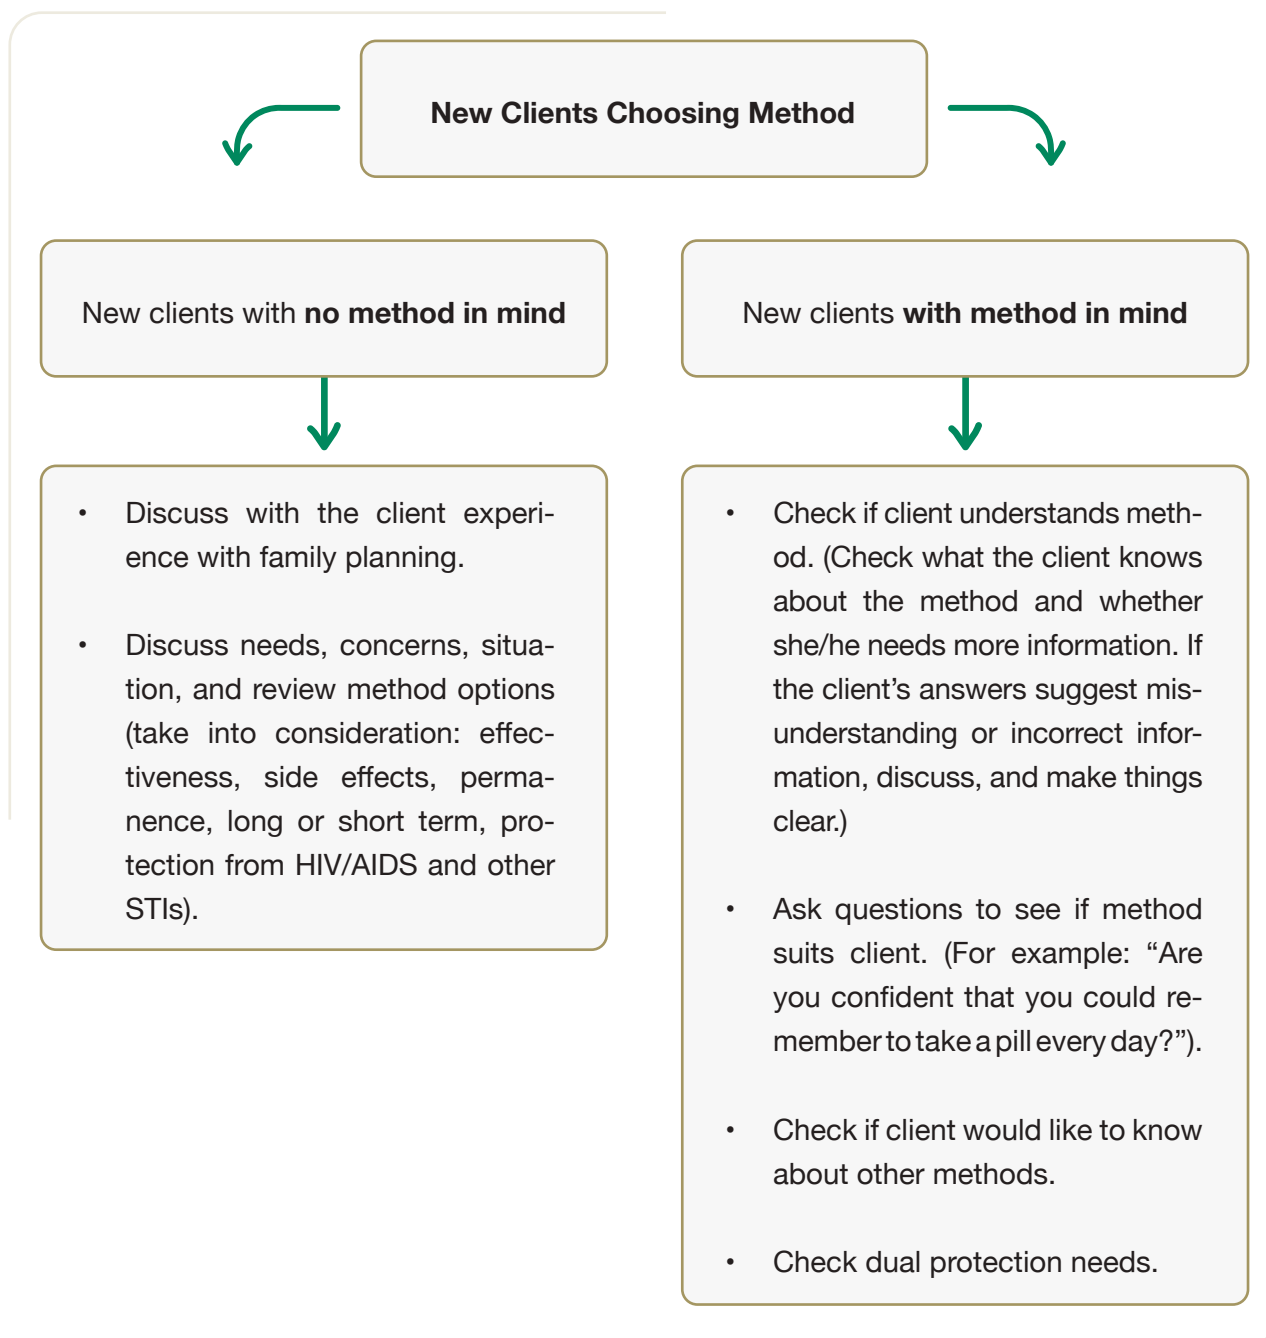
**New Clients Choosing Method**

New clients with **no method in mind**

- Discuss with the client experience with family planning.

- Discuss needs, concerns, situation, and review method options (take into consideration: effectiveness, side effects, permanence, long or short term, protection from HIV/AIDS and other STIs).

New clients **with method in mind**

- Check if client understands method. (Check what the client knows about the method and whether she/he needs more information. If the client's answers suggest misunderstanding or incorrect information, discuss, and make things clear.)

- Ask questions to see if method suits client. (For example: "Are you confident that you could remember to take a pill every day?").

- Check if client would like to know about other methods.

- Check dual protection needs.